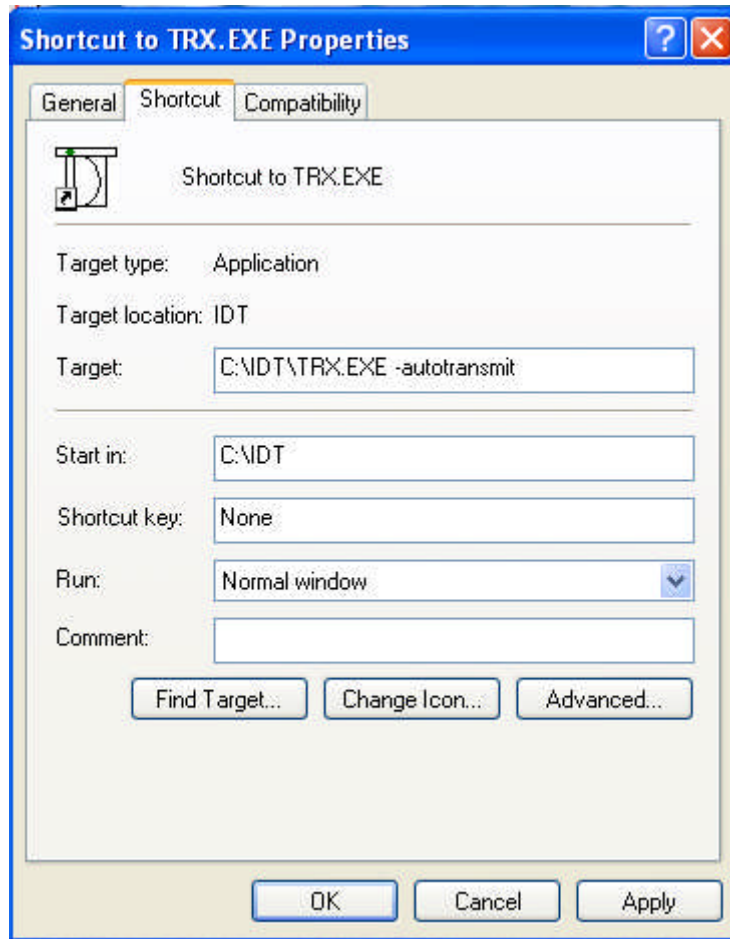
Shortcut to TRX.EXE Properties

?

General Shortcut Compatibility

Shortcut to TRX.EXE

Target type: Application

Target location: IDT

Target: C:\IDT\TRX.EXE -autotransmit

Start in: C:\IDT

Shortcut key: None

Run: Normal window

Comment:

Find Target... Change Icon... Advanced...

OK Cancel Apply